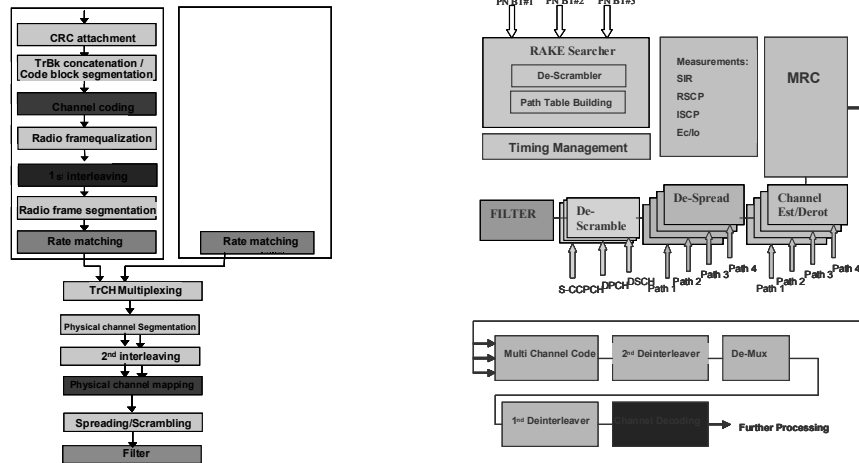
CRC attachment

TrBk concatenation / Code block segmentation

Channel coding

Radio framequalization

1st interleaving

Radio frame segmentation

Rate matching

Rate matching

TrCH Multiplexing

Physical channel Segmentation

2nd interleaving

Physical channel mapping

Spreading/Scrambling

Filter

PN B1#1 PN B1#2 PN B1#3

RAKE Searcher

De-Scrambler

Path Table Building

Timing Management

Measurements:
SIR
RSCP
ISCP
Ec/Io

MRC

FILTER

De-Scramble

De-Spread

Channel Est/Derot

S-CCPCH DPCH DSCH

Path 1 Path 2 Path 3 Path 4

Path 1 Path 2 Path 3 Path 4

Multi Channel Code

2nd Deinterleaver

De-Mux

1nd Deinterleaver

Channel Decoding

Further Processing